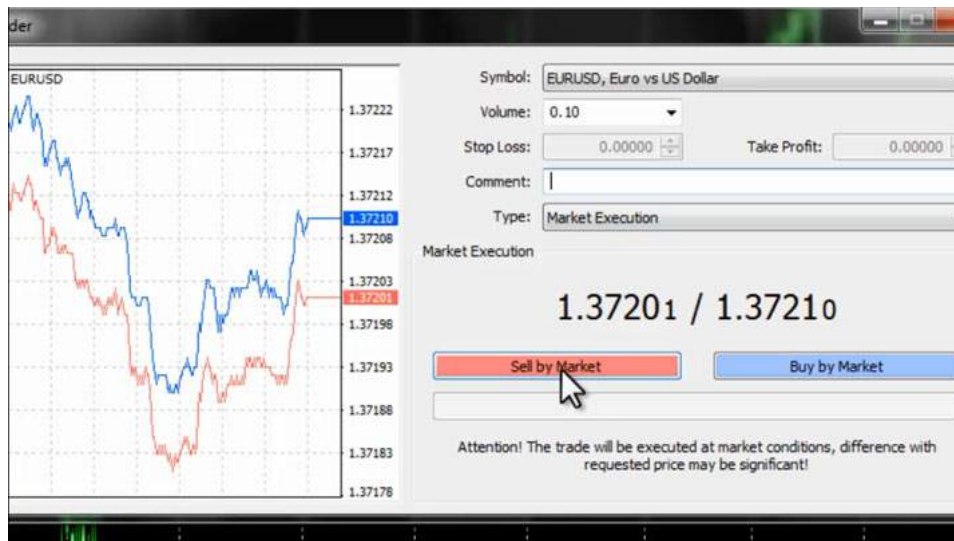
der

EURUSD

1.37222
1.37217
1.37212
1.37210
1.37208
1.37203
1.37201
1.37198
1.37193
1.37188
1.37183
1.37178

Symbol: EURUSD, Euro vs US Dollar

Volume: 0.10

Stop Loss: 0.00000

Take Profit: 0.00000

Comment:

Type: Market Execution

Market Execution

1.37201 / 1.37210

Sell by Market

Buy by Market

Attention! The trade will be executed at market conditions, difference with requested price may be significant!